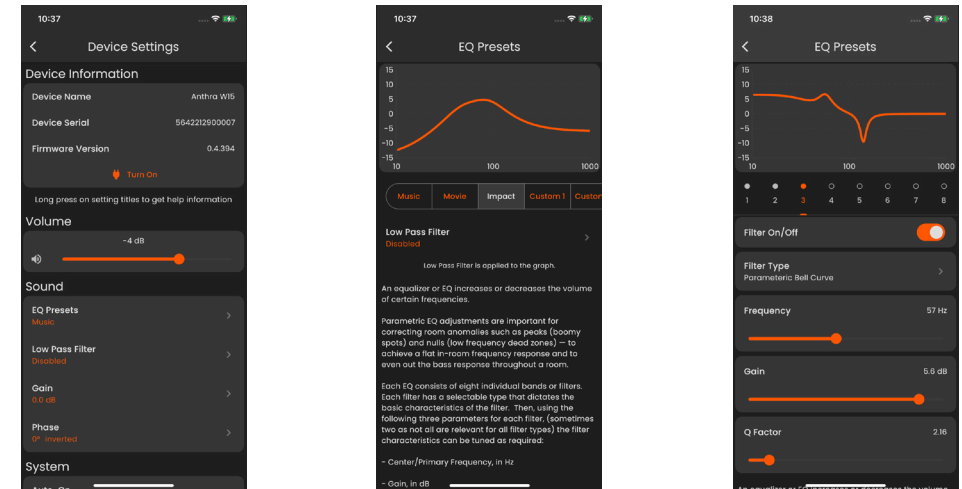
10:37

Device Settings

Device Information

Device Name Anthra W15

Device Serial 5642212900007

Firmware Version 0.4.394

Turn On

Long press on setting titles to get help information

Volume

-4 dB

Sound

EQ Presets
Music

Low Pass Filter
Disabled

Gain
0.0 dB

Phase
0°, Inverted

System

Auto-On

10:37

EQ Presets

15
10
5
0
-5
-10
-15
10 100 1000

Music | Movie | Impact | Custom 1 | Custom

Low Pass Filter
Disabled

Low Pass Filter is applied to the graph.

An equalizer or EQ increases or decreases the volume of certain frequencies.

Parametric EQ adjustments are important for correcting room anomalies such as peaks (boomy spots) and nulls (low frequency dead zones) — to achieve a flat in-room frequency response and to even out the bass response throughout a room.

Each EQ consists of eight individual bands or filters. Each filter has a selectable type that dictates the basic characteristics of the filter. Then, using the following three parameters for each filter, (sometimes two as not all are relevant for all filter types) the filter characteristics can be tuned as required:

- Center/Primary Frequency, in Hz

- Gain, in dB

10:38

EQ Presets

15
10
5
0
-5
-10
-15
10 100 1000

1 2 3 4 5 6 7 8

Filter On/Off

Filter Type
Parametric Bell Curve

Frequency 57 Hz

Gain 5.6 dB

Q Factor 2.16

An equalizer or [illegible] the volume